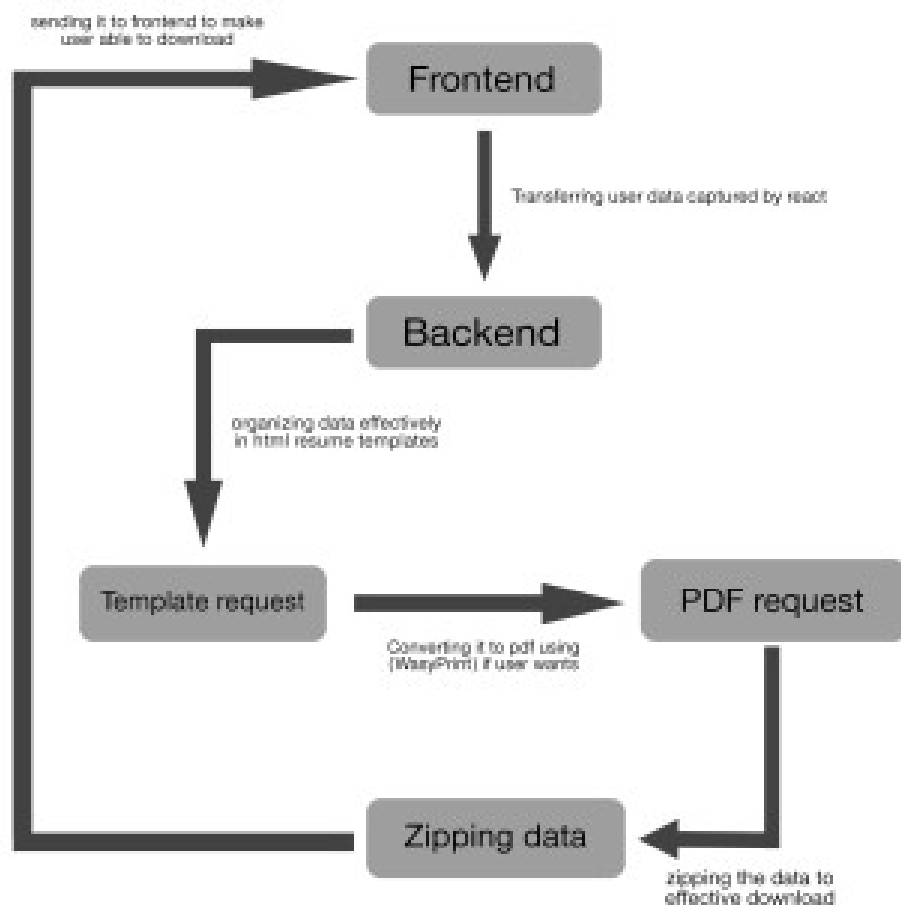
sending it to frontend to make user able to download

Frontend

Transferring user data captured by react

Backend

organizing data effectively in html resume templates

Template request

PDF request

Converting it to pdf using (WeasyPrint) if user wants

Zipping data

zipping the data to effective download